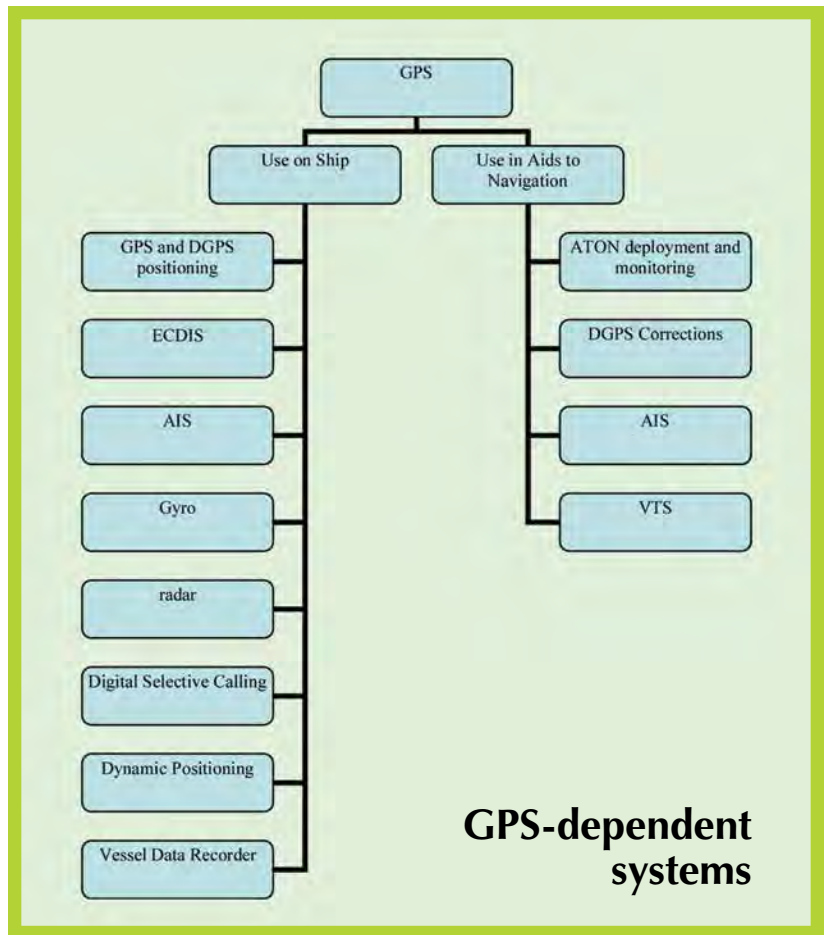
GPS

Use on Ship

Use in Aids to Navigation

GPS and DGPS positioning

ECDIS

AIS

Gyro

radar

Digital Selective Calling

Dynamic Positioning

Vessel Data Recorder

ATON deployment and monitoring

DGPS Corrections

AIS

VTS

GPS-dependent systems